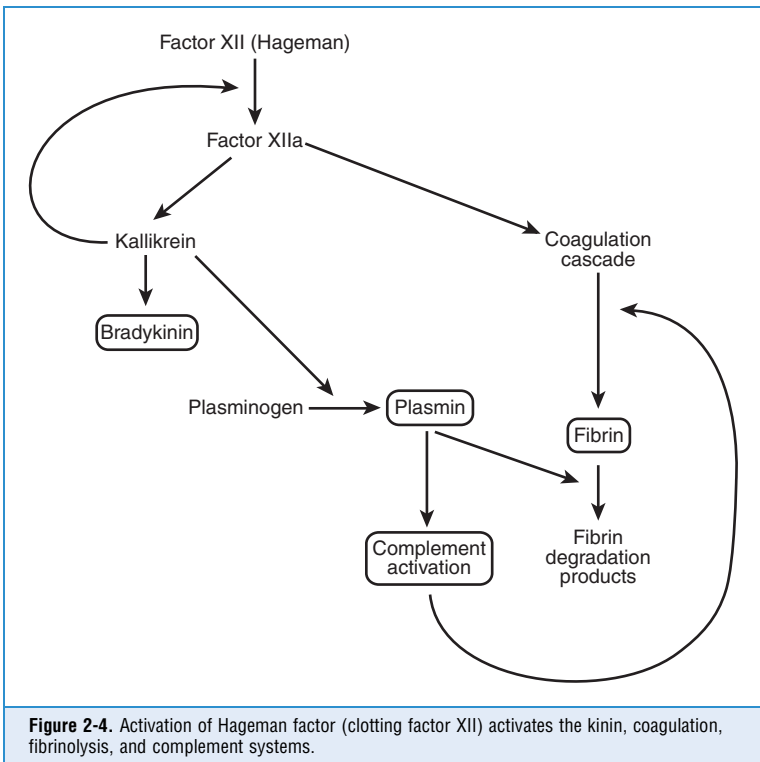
Factor XII (Hageman)

Factor XIIa

Kallikrein

Coagulation cascade

Bradykinin

Plasminogen

Plasmin

Fibrin

Complement activation

Fibrin degradation products

**Figure 2-4.** Activation of Hageman factor (clotting factor XII) activates the kinin, coagulation, fibrinolysis, and complement systems.